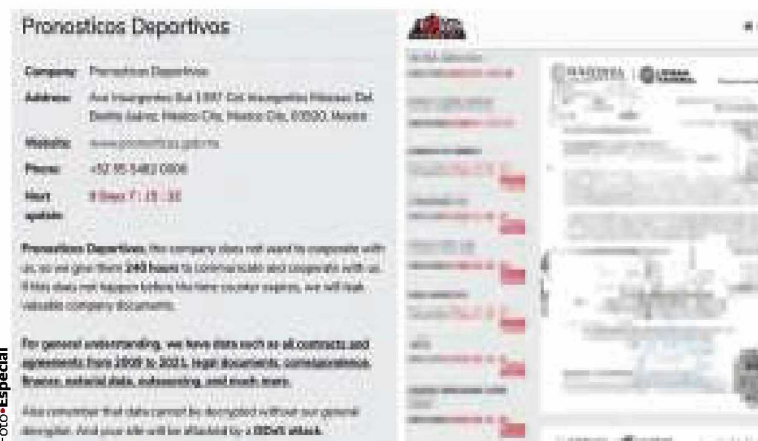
Pronosticos Deportivos

Company: Pronosticos Deportivos

Address: Av. Insurgentes Sur 1397 Col. Insurgentes Mixcoac Del. Benito Juárez, Mexico City, Mexico City, 03920, Mexico

Website: www.pronosticos.gob.mx

Phone: +52 55 5482 0000

Next update: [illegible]

Pronosticos Deportivos, the company does not want to cooperate with us, so we give them 240 hours to communicate and cooperate with us. If this does not happen before the time counter expires, we will leak valuable company documents.

For general understanding, we have data such as all contracts and agreements from 2009 to 2023, legal documents, correspondence, finance, material data, outsourcing, and much more.

Also remember that data cannot be decrypted without our general decryptor. And your site will be attacked by a DDoS attack.

Foto•Especial